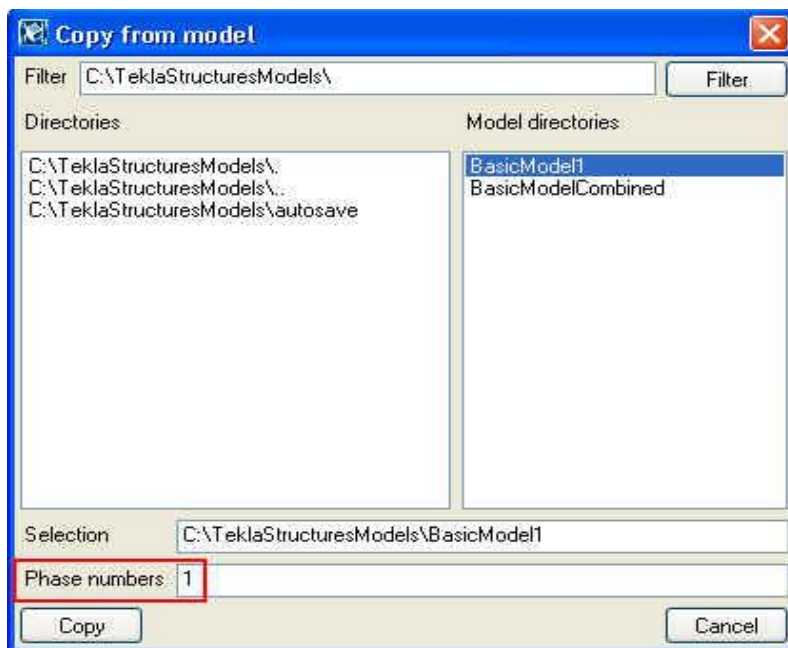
Copy from model

Filter C:\TeklaStructuresModels\ Filter

Directories

C:\TeklaStructuresModels\.
C:\TeklaStructuresModels\..
C:\TeklaStructuresModels\autosave

Model directories

BasicModel1
BasicModelCombined

Selection C:\TeklaStructuresModels\BasicModel1

Phase numbers 1

Copy Cancel